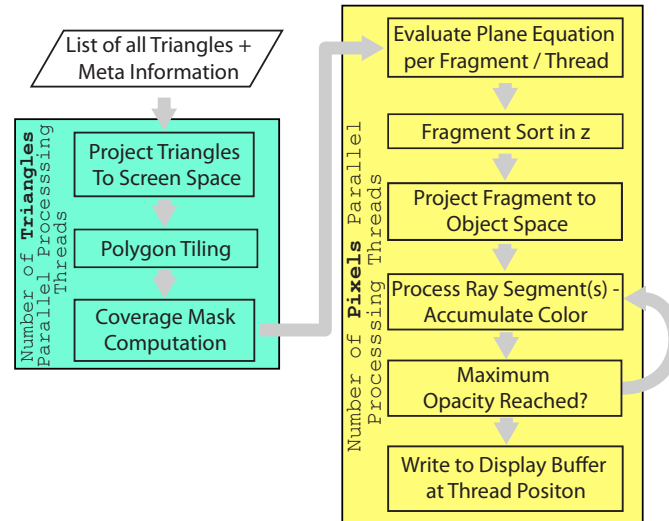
List of all Triangles + Meta Information

Number of **Triangles** Parallel Processing Threads

Project Triangles To Screen Space

Polygon Tiling

Coverage Mask Computation

Number of **Pixels** Parallel Processsing Threads

Evaluate Plane Equation per Fragment / Thread

Fragment Sort in z

Project Fragment to Object Space

Process Ray Segment(s) - Accumulate Color

Maximum Opacity Reached?

Write to Display Buffer at Thread Positon